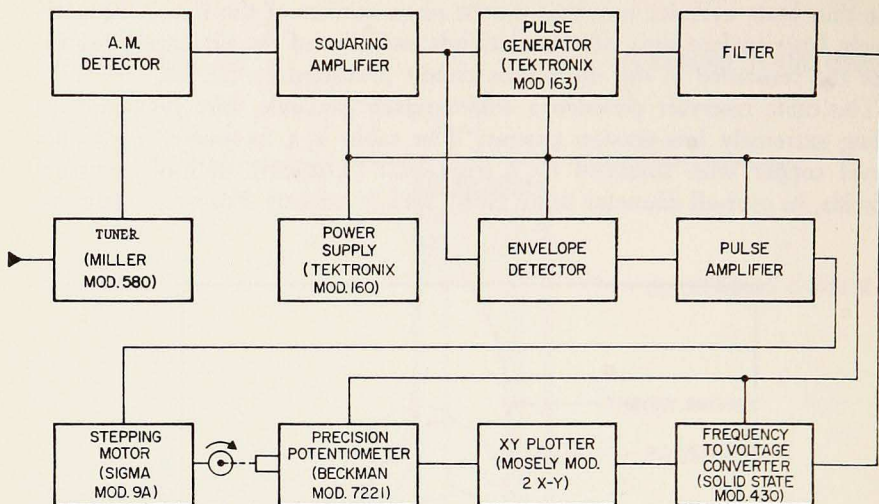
A. M. DETECTOR

SQUARING AMPLIFIER

PULSE GENERATOR (TEKTRONIX MOD 163)

FILTER

TUNER (MILLER MOD. 580)

POWER SUPPLY (TEKTRONIX MOD. 160)

ENVELOPE DETECTOR

PULSE AMPLIFIER

STEPPING MOTOR (SIGMA MOD. 9A)

PRECISION POTENTIOMETER (BECKMAN MOD. 7221)

XY PLOTTER (MOSELY MOD. 2 X-Y)

FREQUENCY TO VOLTAGE CONVERTER (SOLID STATE MOD. 430)